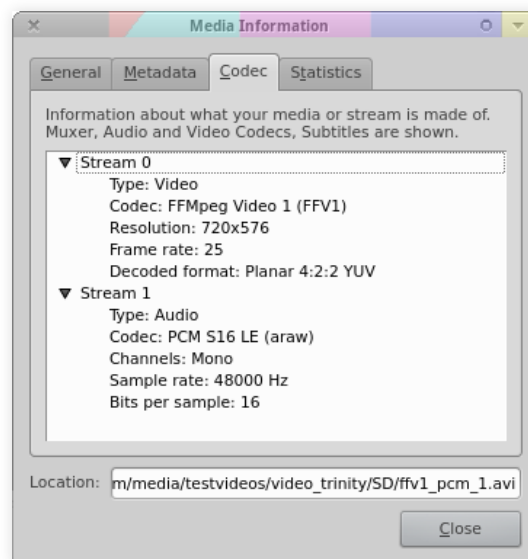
Media Information

General | Metadata | Codec | Statistics

Information about what your media or stream is made of. Muxer, Audio and Video Codecs, Subtitles are shown.

▼ Stream 0
Type: Video
Codec: FFMpeg Video 1 (FFV1)
Resolution: 720x576
Frame rate: 25
Decoded format: Planar 4:2:2 YUV
▼ Stream 1
Type: Audio
Codec: PCM S16 LE (araw)
Channels: Mono
Sample rate: 48000 Hz
Bits per sample: 16

Location: m/media/testvideos/video_trinity/SD/ffv1_pcm_1.avi

Close